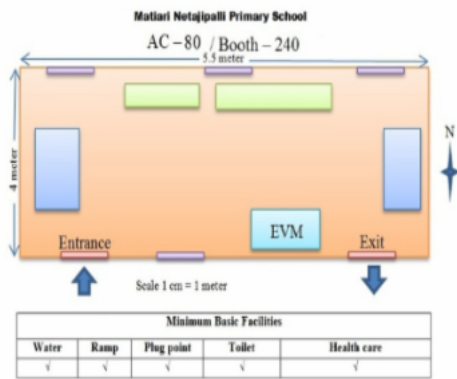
Matiari Netajipalli Primary School

AC – 80 / Booth – 240

5.5 meter

4 meter

N

EVM

Entrance

Exit

Scale 1 cm = 1 meter

| Minimum Basic Facilities | | | | |
|---|---|---|---|---|
| Water | Ramp | Plug point | Toilet | Health care |
| √ | √ | √ | √ | √ |